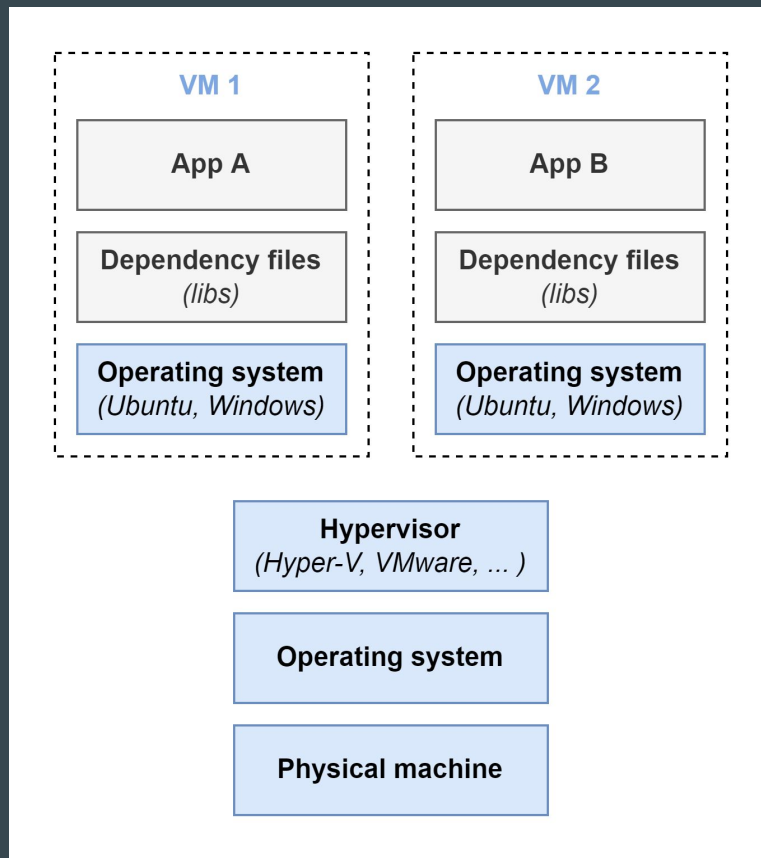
VM 1

App A

Dependency files
(libs)

Operating system
(Ubuntu, Windows)

VM 2

App B

Dependency files
(libs)

Operating system
(Ubuntu, Windows)

Hypervisor
(Hyper-V, VMware, ... )

Operating system

Physical machine